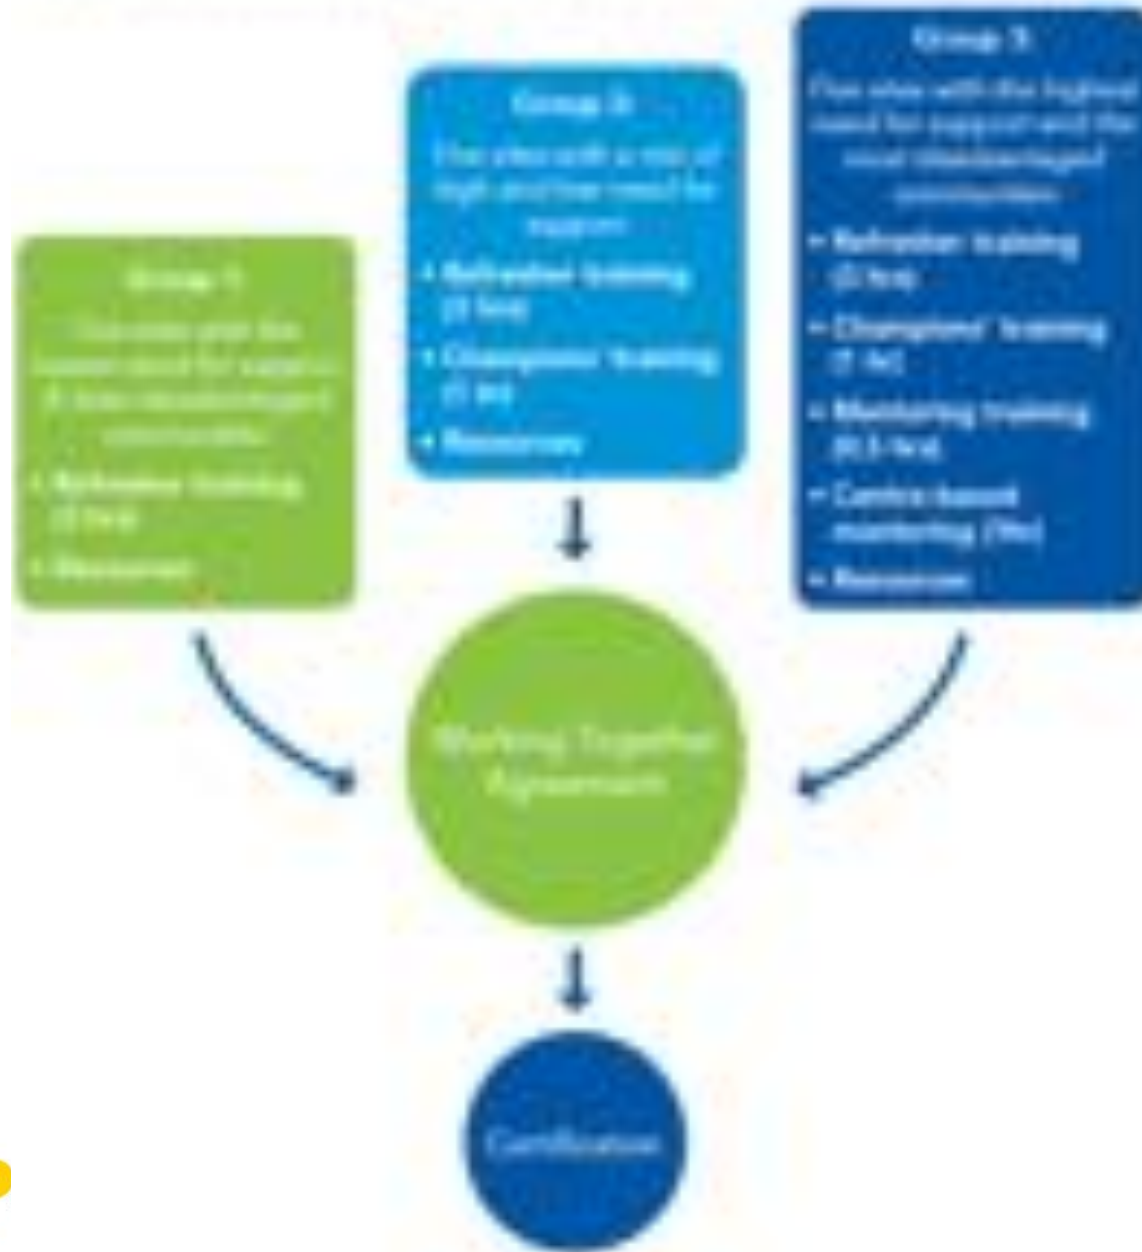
Group 1

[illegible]

• Refresher training (2 hrs)

• Resources

Group 2

Five sites with a mix of high and low need for support

• Refresher training (2 hrs)

• Champions' training (7 hrs)

• Resources

Group 3

Five sites with the highest need for support and the most disadvantaged communities

• Refresher training (2 hrs)

• Champions' training (7 hrs)

• Mentoring training (6.5 hrs)

• Centre-based mentoring (hrs)

• Resources

Working Together Agreement

Certification